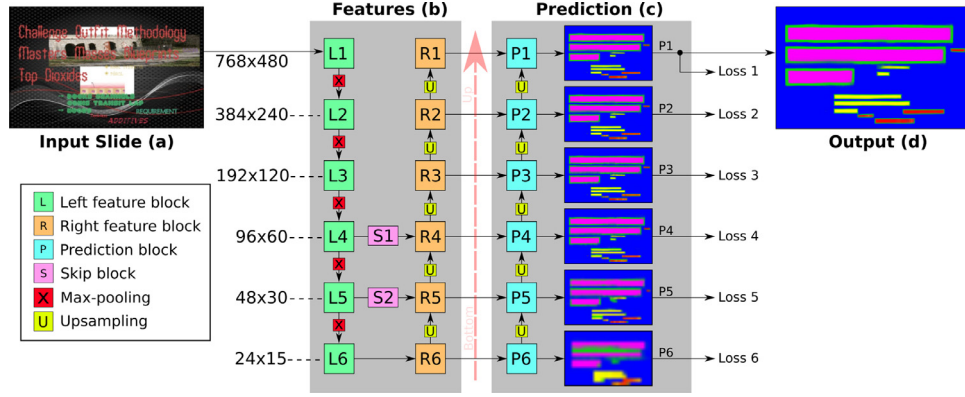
Challenge Outfit Methodology
Masters Classes Budget
Top Dioxides
REQUIREMENT
ADDITIVES

Input Slide (a)

Features (b)

Prediction (c)

Output (d)

768x480
384x240
192x120
96x60
48x30
24x15

L1
L2
L3
L4
L5
L6

X
X
X
X
X

S1
S2

R1
R2
R3
R4
R5
R6

U
U
U
U
U

Up
Bottom

P1
P2
P3
P4
P5
P6

U
U
U
U
U

P1
P2
P3
P4
P5
P6

Loss 1
Loss 2
Loss 3
Loss 4
Loss 5
Loss 6

L Left feature block
R Right feature block
P Prediction block
S Skip block
X Max-pooling
U Upsampling